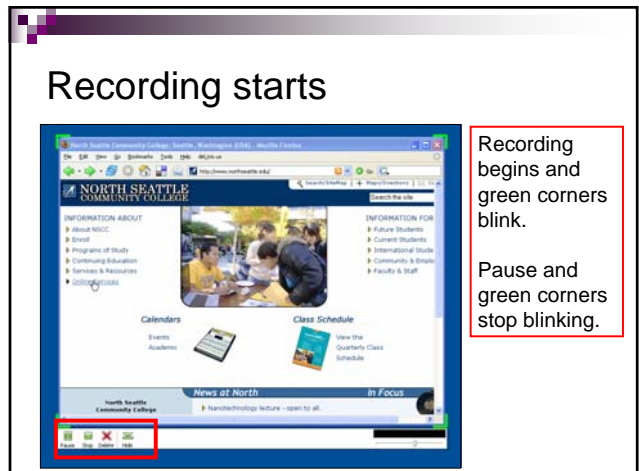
Recording starts

North Seattle Community College: Seattle, Washington (USA) - Mozilla Firefox

File Edit View Go Bookmarks Tools Help

http://www.northseattle.edu/

Search the site

Search/SiteMap | Maps/Directions |

NORTH SEATTLE COMMUNITY COLLEGE

INFORMATION ABOUT

About NSCC
Enroll
Programs of Study
Continuing Education
Services & Resources
Online Services

INFORMATION FOR

Future Students
Current Students
International Stude
Community & Emplo
Faculty & Staff

Calendars

Events
Academic

Class Schedule

View the Quarterly Class Schedule

North Seattle Community College

News at North

Nanotechnology lecture - open to all.

In Focus

Pause Stop Delete Hide

Recording begins and green corners blink.

Pause and green corners stop blinking.